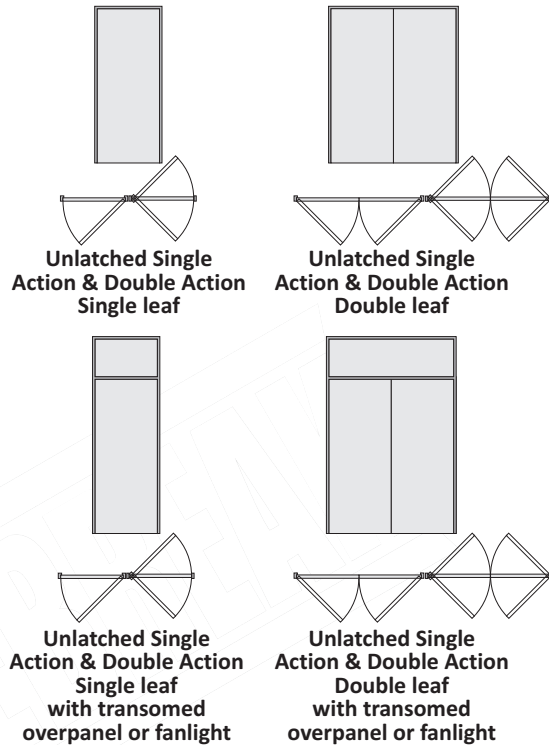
Unlatched Single Action & Double Action Single leaf

Unlatched Single Action & Double Action Double leaf

Unlatched Single Action & Double Action Single leaf with transomed overpanel or fanlight

Unlatched Single Action & Double Action Double leaf with transomed overpanel or fanlight